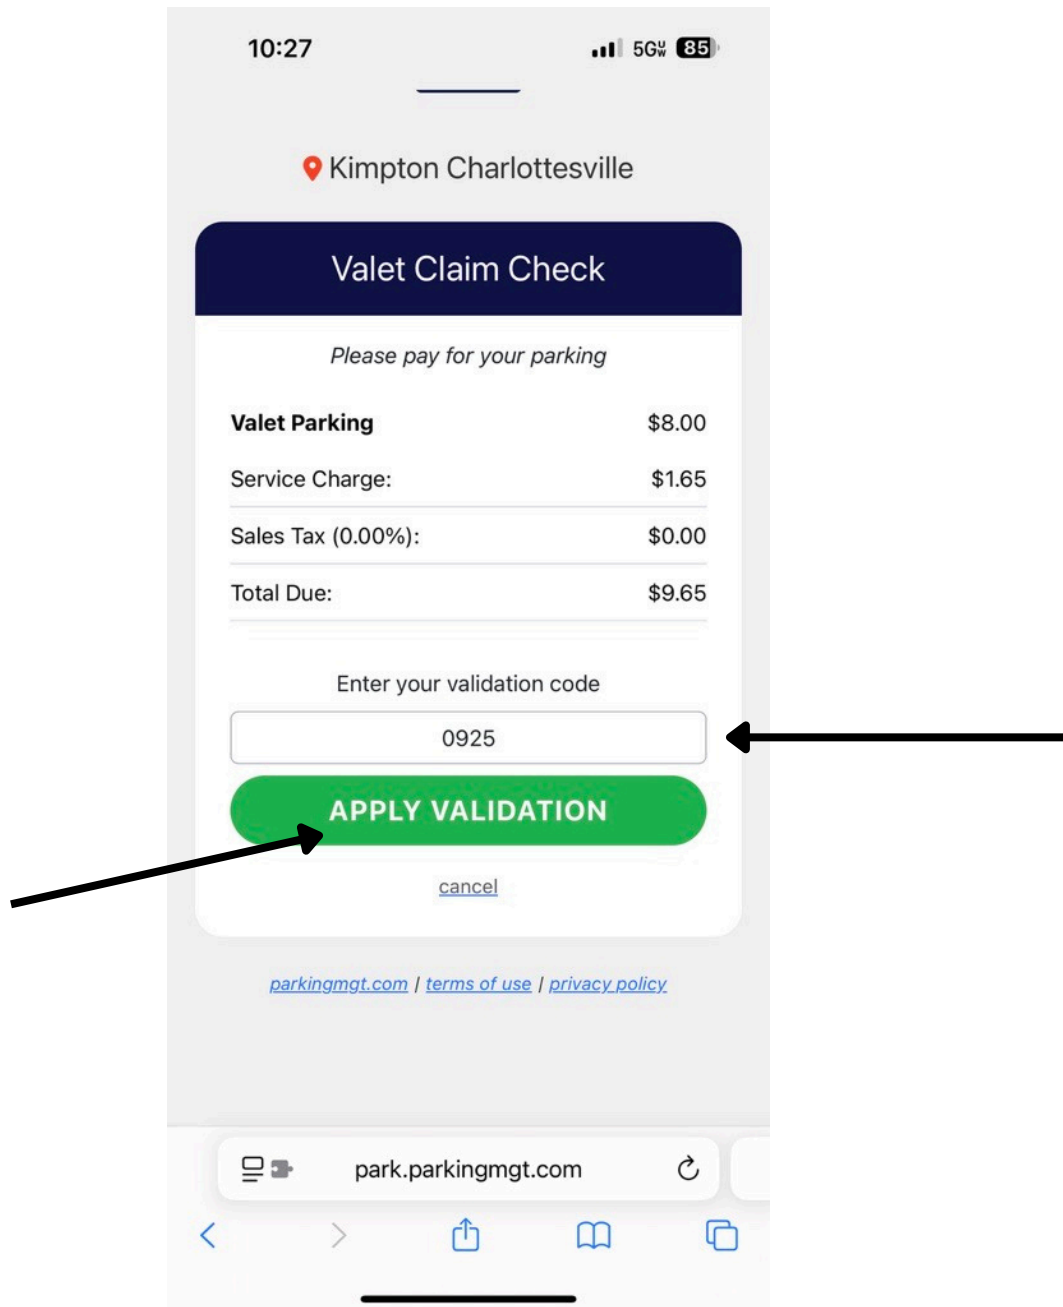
10:27

5G 85

Kimpton Charlottesville

Valet Claim Check

Please pay for your parking

| | |
|---|---|
| **Valet Parking** | $8.00 |
| Service Charge: | $1.65 |
| Sales Tax (0.00%): | $0.00 |
| Total Due: | $9.65 |

Enter your validation code

0925

APPLY VALIDATION

cancel

parkingmgt.com | terms of use | privacy policy

park.parkingmgt.com